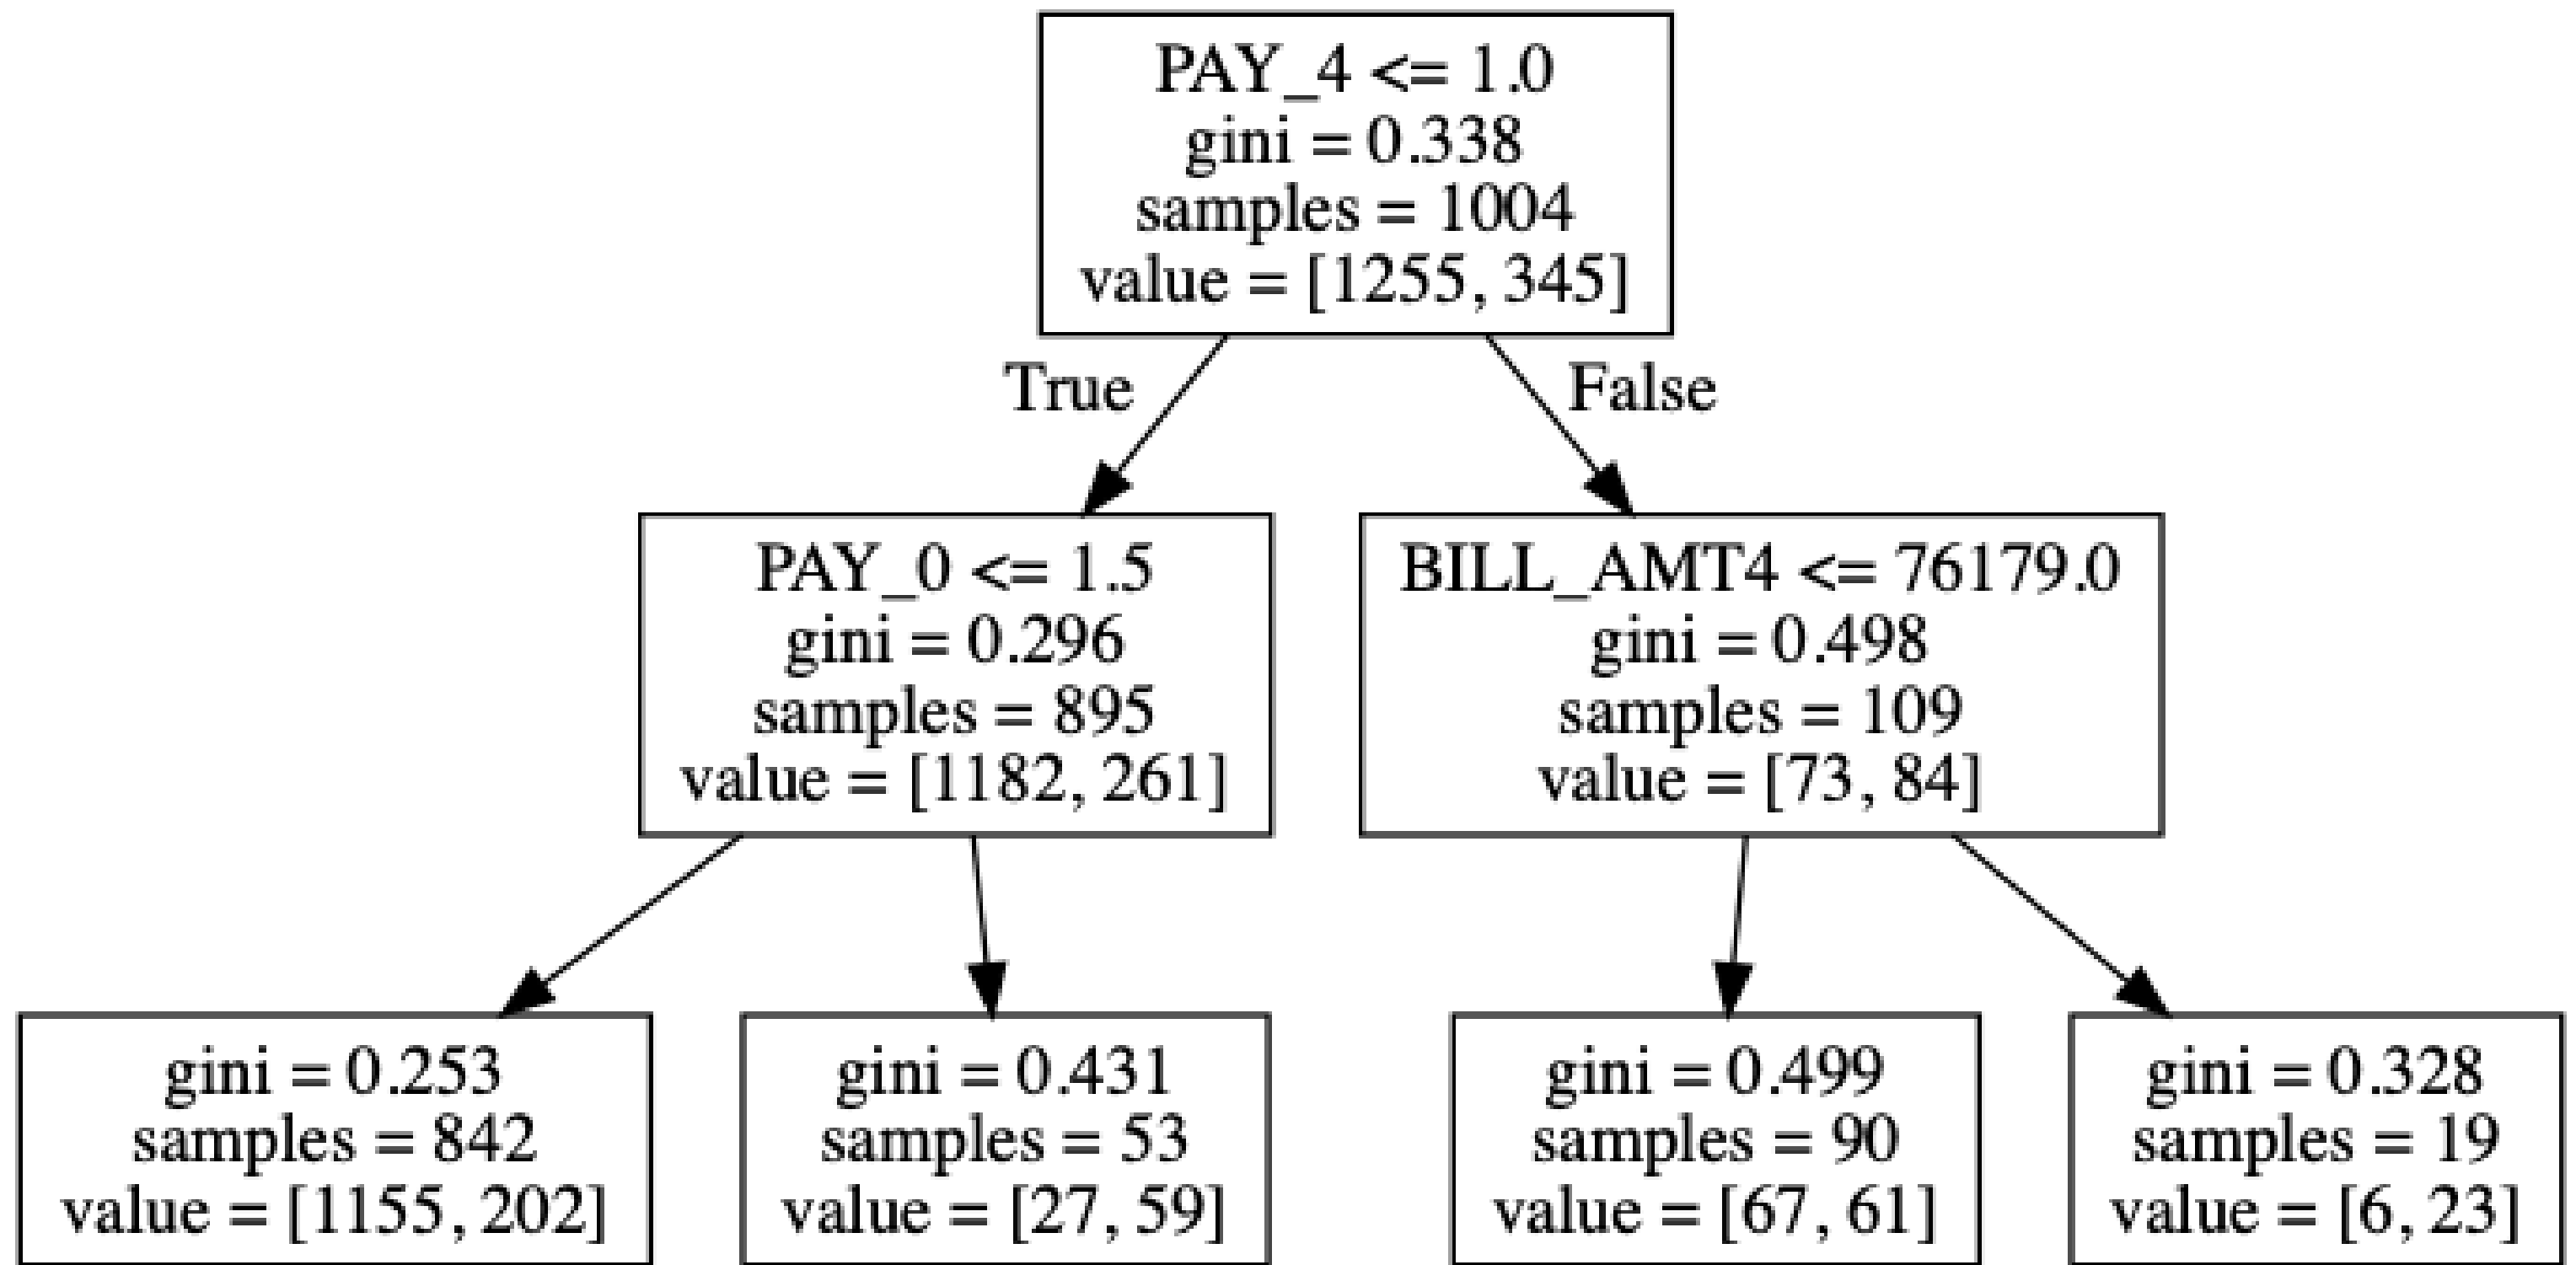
PAY_4 <= 1.0
gini = 0.338
samples = 1004
value = [1255, 345]

True

False

PAY_0 <= 1.5
gini = 0.296
samples = 895
value = [1182, 261]

BILL_AMT4 <= 76179.0
gini = 0.498
samples = 109
value = [73, 84]

gini = 0.253
samples = 842
value = [1155, 202]

gini = 0.431
samples = 53
value = [27, 59]

gini = 0.499
samples = 90
value = [67, 61]

gini = 0.328
samples = 19
value = [6, 23]